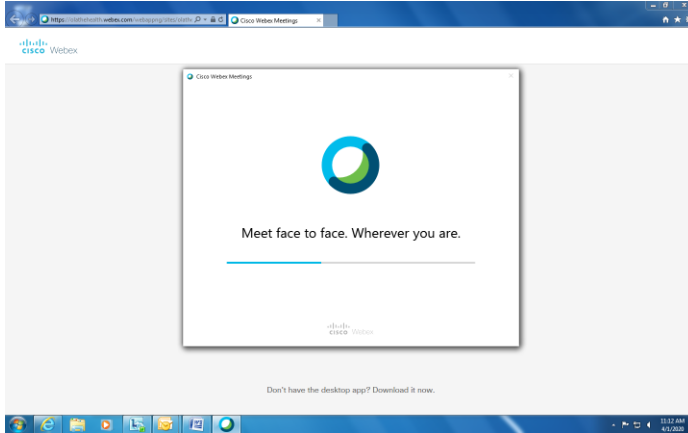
https://oldthehealth.webex.com/webappng/sites/oldth

Cisco Webex Meetings

cisco Webex

Cisco Webex Meetings

Meet face to face. Wherever you are.

cisco Webex

Don't have the desktop app? Download it now.

11:12 AM
6/1/2020